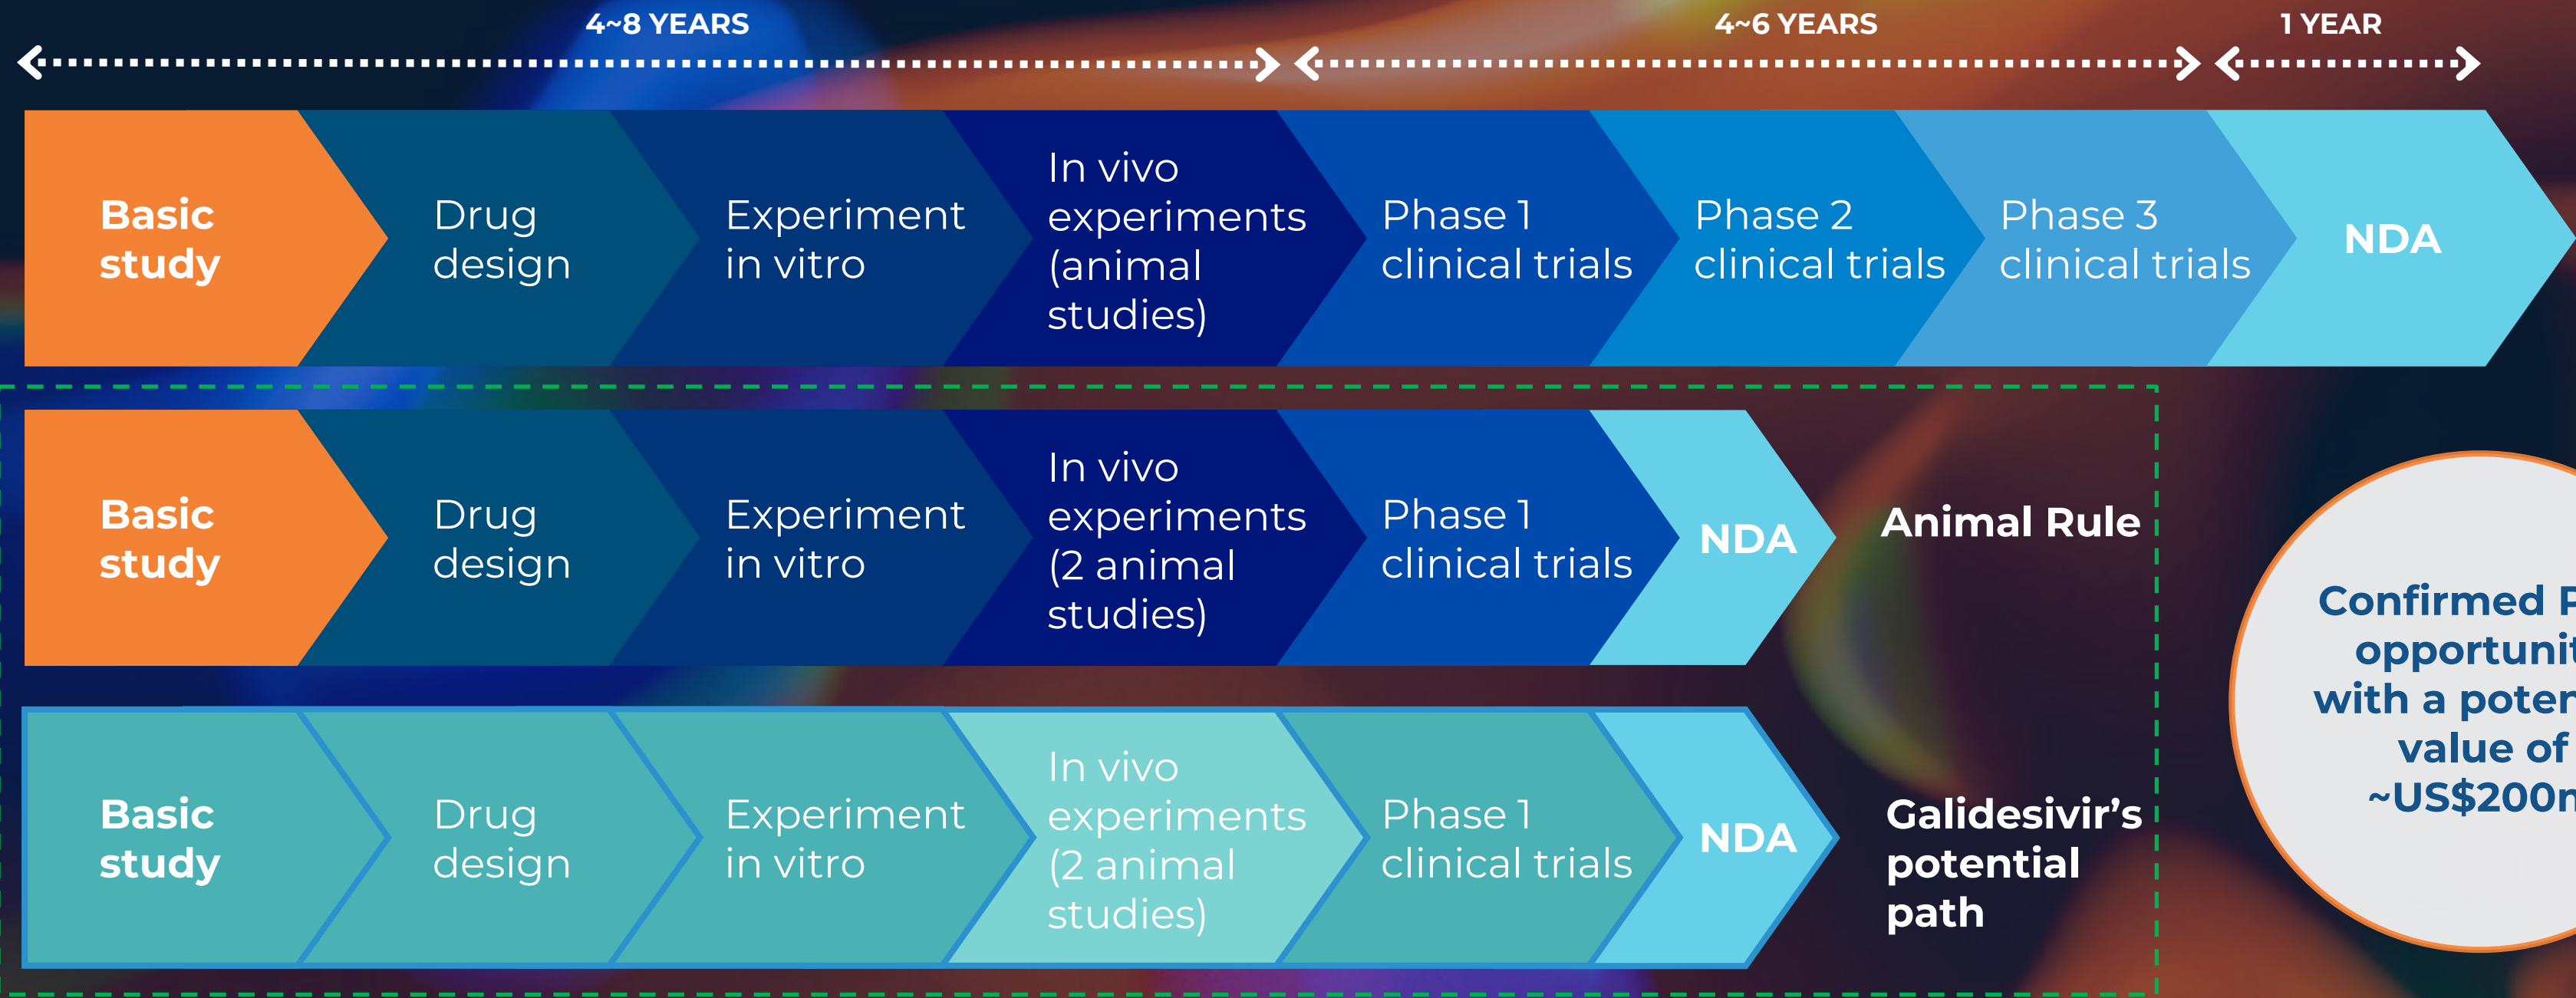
4~8 YEARS

4~6 YEARS

1 YEAR

Basic study

Drug design

Experiment in vitro

In vivo experiments (animal studies)

Phase 1 clinical trials

Phase 2 clinical trials

Phase 3 clinical trials

NDA

Basic study

Drug design

Experiment in vitro

In vivo experiments (2 animal studies)

Phase 1 clinical trials

NDA

Animal Rule

Basic study

Drug design

Experiment in vitro

In vivo experiments (2 animal studies)

Phase 1 clinical trials

NDA

Galidesivir's potential path

Confirmed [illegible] opportuni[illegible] with a poter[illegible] value of ~US$200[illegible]